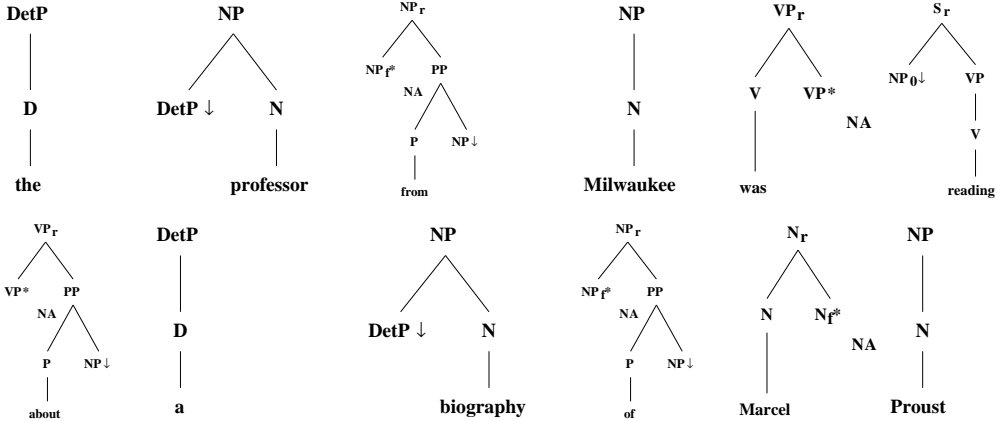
DetP
D
the

NP
DetP ↓
N
professor

$NP_r$
$NP_f$*
PP
NA
P
NP↓
from

NP
N
Milwaukee

$VP_r$
V
VP*
NA
was

$S_r$
$NP_0$↓
VP
V
reading

$VP_r$
VP*
PP
NA
P
NP↓
about

DetP
D
a

NP
DetP ↓
N
biography

$NP_r$
$NP_f$*
PP
NA
P
NP↓
of

$N_r$
N
$N_f$*
NA
Marcel

NP
N
Proust